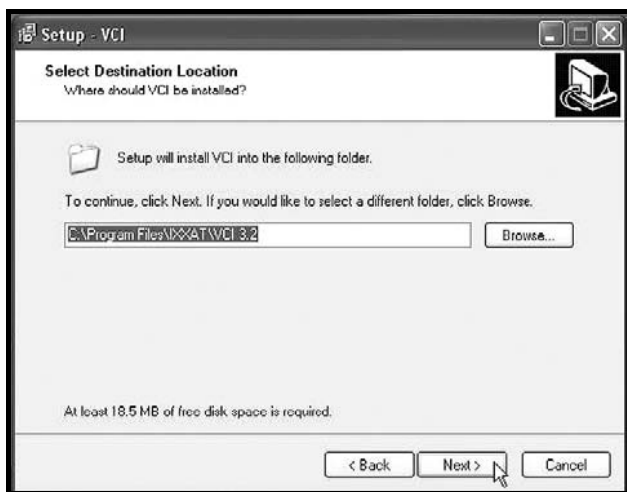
Setup - VCI

Select Destination Location
Where should VCI be installed?

Setup will install VCI into the following folder.

To continue, click Next. If you would like to select a different folder, click Browse.

C:\Program Files\IXXAT\VCI 3.2

Browse...

At least 18.5 MB of free disk space is required.

< Back

Next >

Cancel